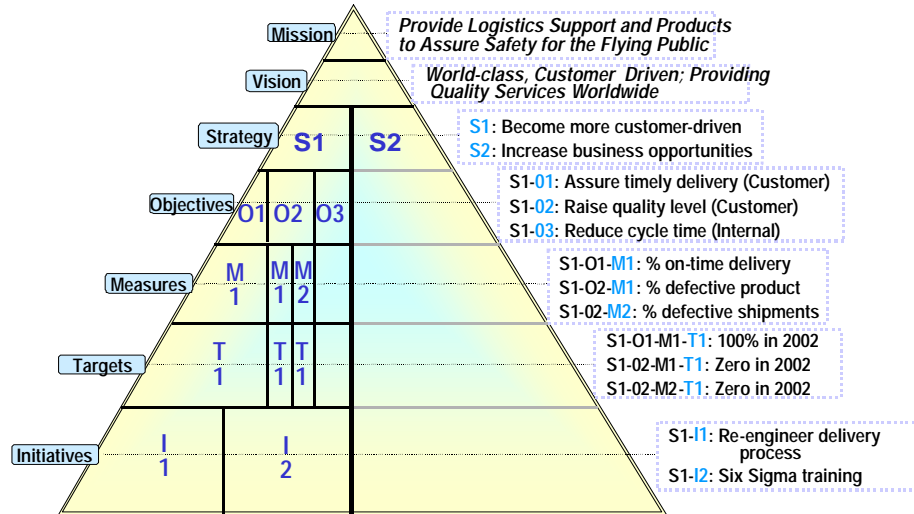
Mission

Provide Logistics Support and Products to Assure Safety for the Flying Public

Vision

World-class, Customer Driven; Providing Quality Services Worldwide

Strategy

S1

S2

S1: Become more customer-driven
S2: Increase business opportunities

Objectives

O1 O2 O3

S1-01: Assure timely delivery (Customer)
S1-02: Raise quality level (Customer)
S1-03: Reduce cycle time (Internal)

Measures

M 1

M 1

M 2

S1-O1-M1: % on-time delivery
S1-O2-M1: % defective product
S1-02-M2: % defective shipments

Targets

T 1

T 1

T 1

S1-O1-M1-T1: 100% in 2002
S1-02-M1-T1: Zero in 2002
S1-02-M2-T1: Zero in 2002

Initiatives

I 1

I 2

S1-I1: Re-engineer delivery process
S1-I2: Six Sigma training